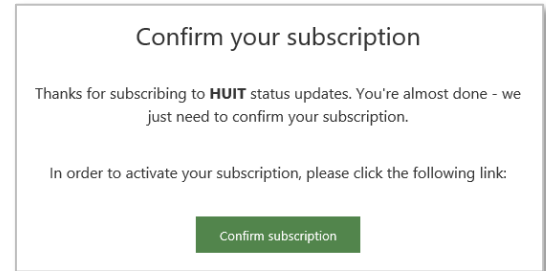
Confirm your subscription

Thanks for subscribing to **HUIT** status updates. You're almost done - we just need to confirm your subscription.

In order to activate your subscription, please click the following link:

Confirm subscription